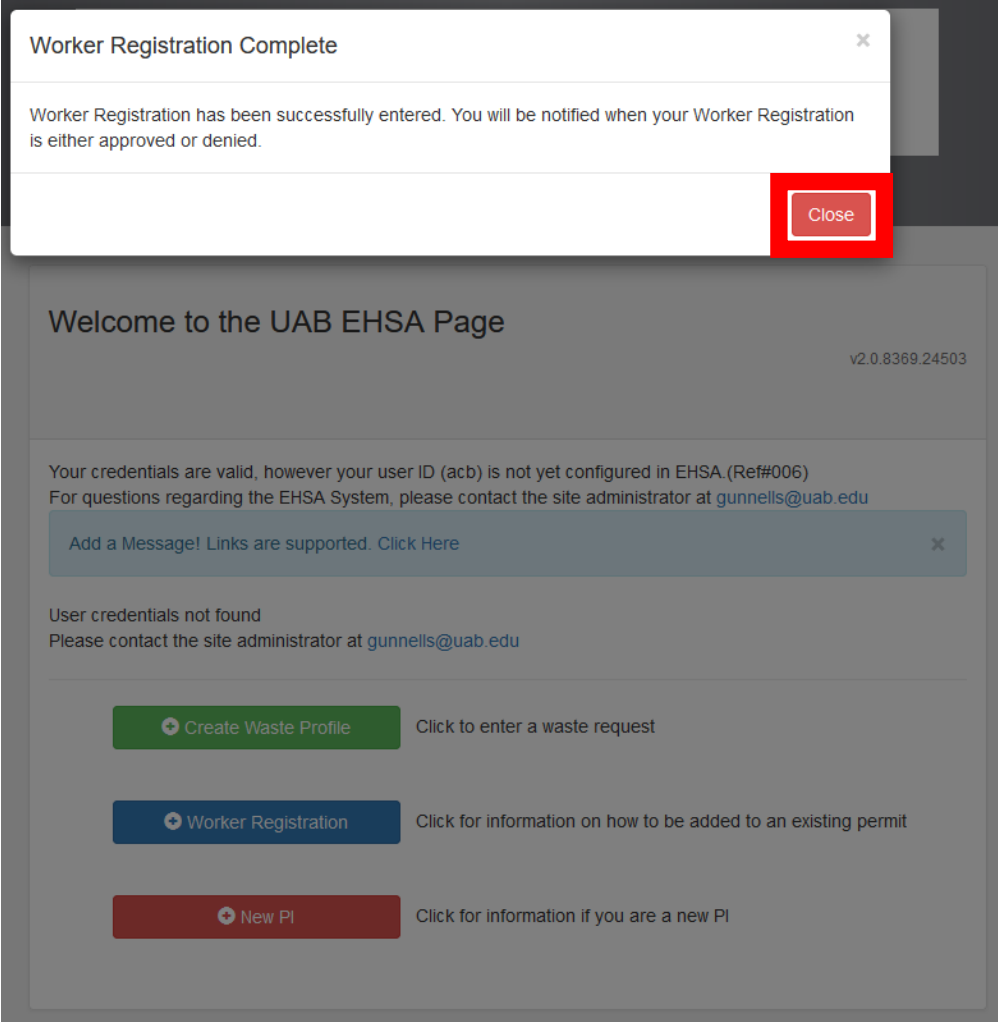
Worker Registration Complete

×

Worker Registration has been successfully entered. You will be notified when your Worker Registration is either approved or denied.

Close

Welcome to the UAB EHSA Page

v2.0.8369.24503

Your credentials are valid, however your user ID (acb) is not yet configured in EHSA.(Ref#006)
For questions regarding the EHSA System, please contact the site administrator at gunnells@uab.edu

Add a Message! Links are supported. Click Here

×

User credentials not found
Please contact the site administrator at gunnells@uab.edu

Create Waste Profile

Click to enter a waste request

Worker Registration

Click for information on how to be added to an existing permit

New PI

Click for information if you are a new PI